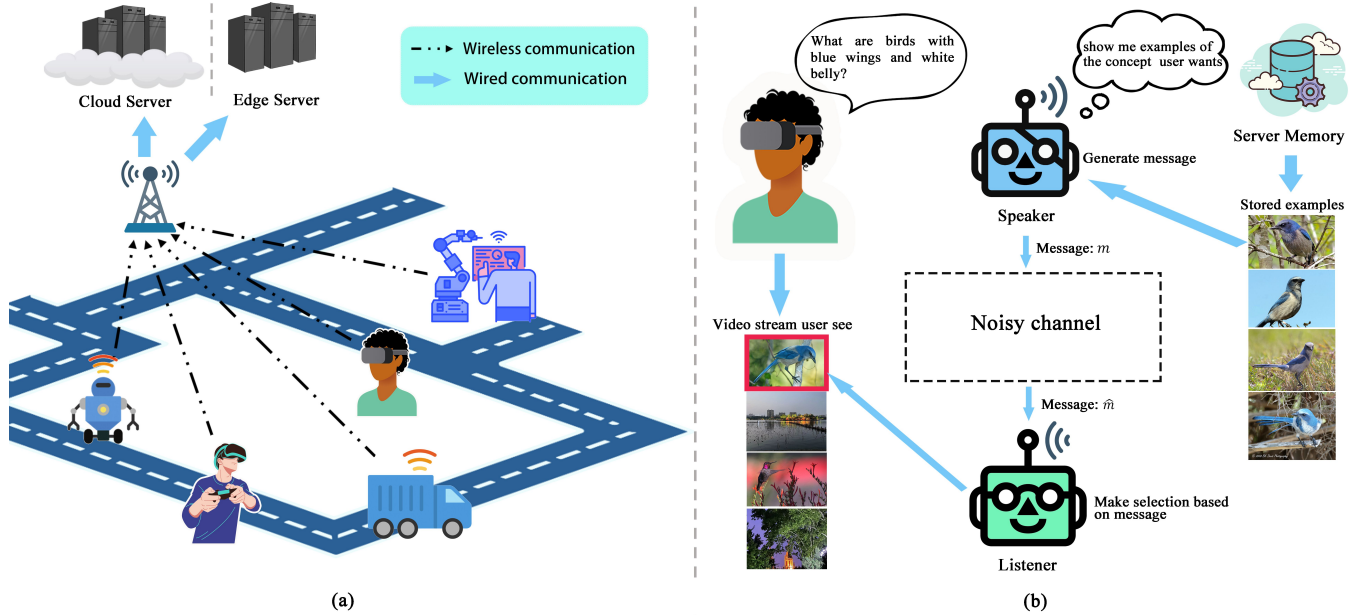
Cloud Server

Edge Server

Wireless communication

Wired communication

(a)

What are birds with blue wings and white belly?

show me examples of the concept user wants

Server Memory

Generate message

Speaker

Stored examples

Message: $m$

Noisy channel

Video stream user see

Message: $\hat{m}$

Make selection based on message

Listener

(b)